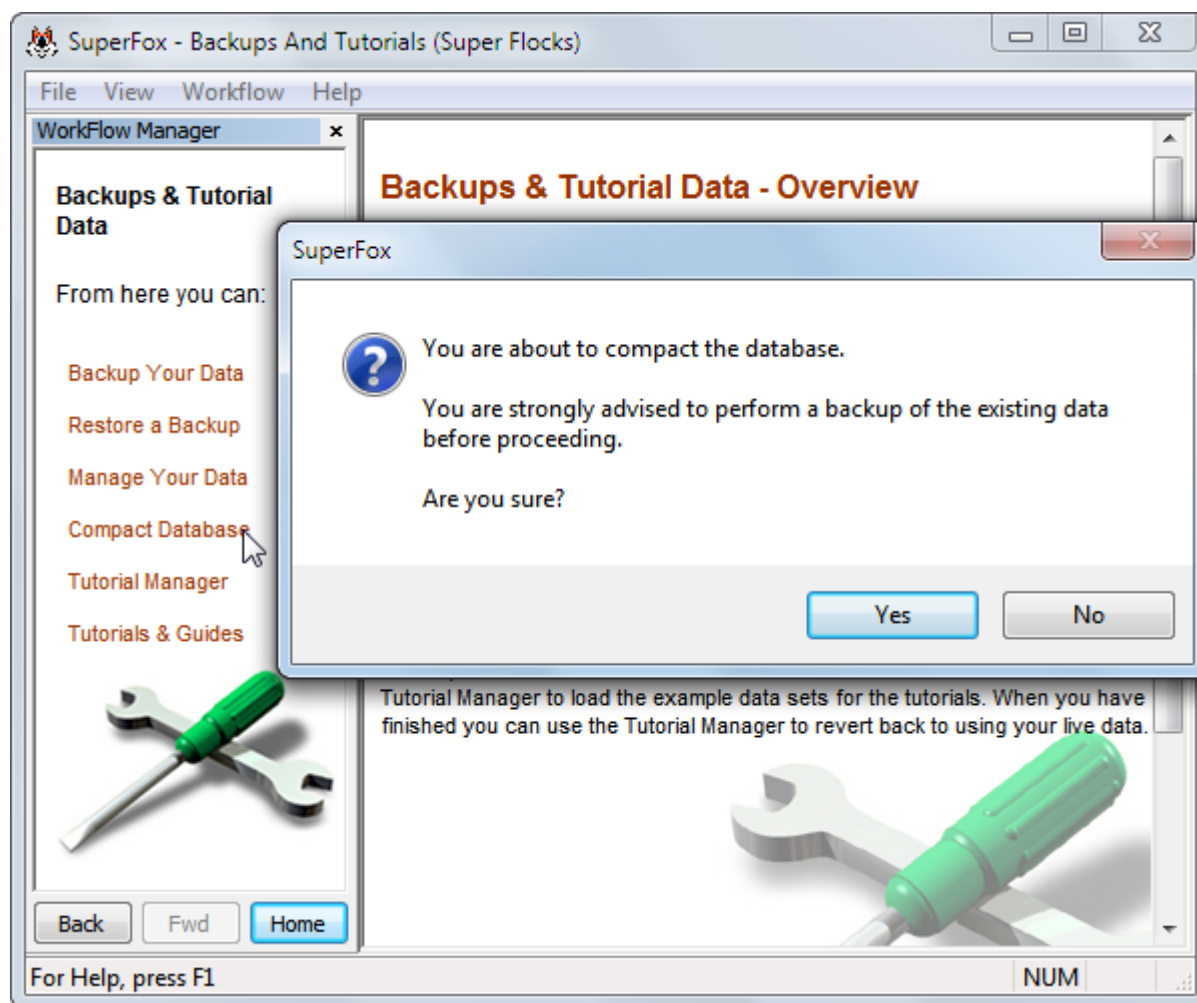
SuperFox - Backups And Tutorials (Super Flocks)

File View Workflow Help

WorkFlow Manager ×

Backups & Tutorial Data

From here you can:

Backup Your Data

Restore a Backup

Manage Your Data

Compact Database

Tutorial Manager

Tutorials & Guides

Back Fwd Home

Backups & Tutorial Data - Overview

SuperFox

You are about to compact the database.

You are strongly advised to perform a backup of the existing data before proceeding.

Are you sure?

Yes No

Tutorial Manager to load the example data sets for the tutorials. When you have finished you can use the Tutorial Manager to revert back to using your live data.

For Help, press F1

NUM